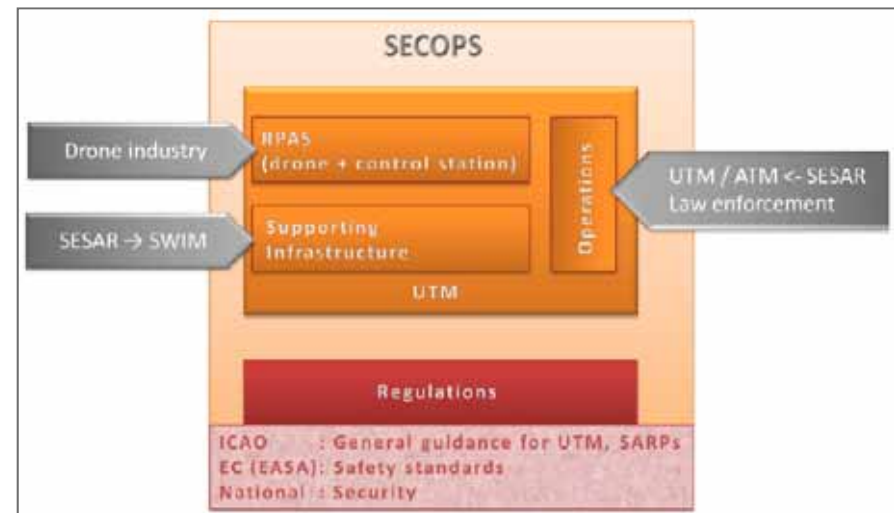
SECOPS

Drone industry

RPAS (drone + control station)

SESAR → SWIM

Supporting Infrastructure

Operations

UTM / ATM <- SESAR Law enforcement

UTM

Regulations

ICAO : General guidance for UTM, SARPs
EC (EASA): Safety standards
National : Security